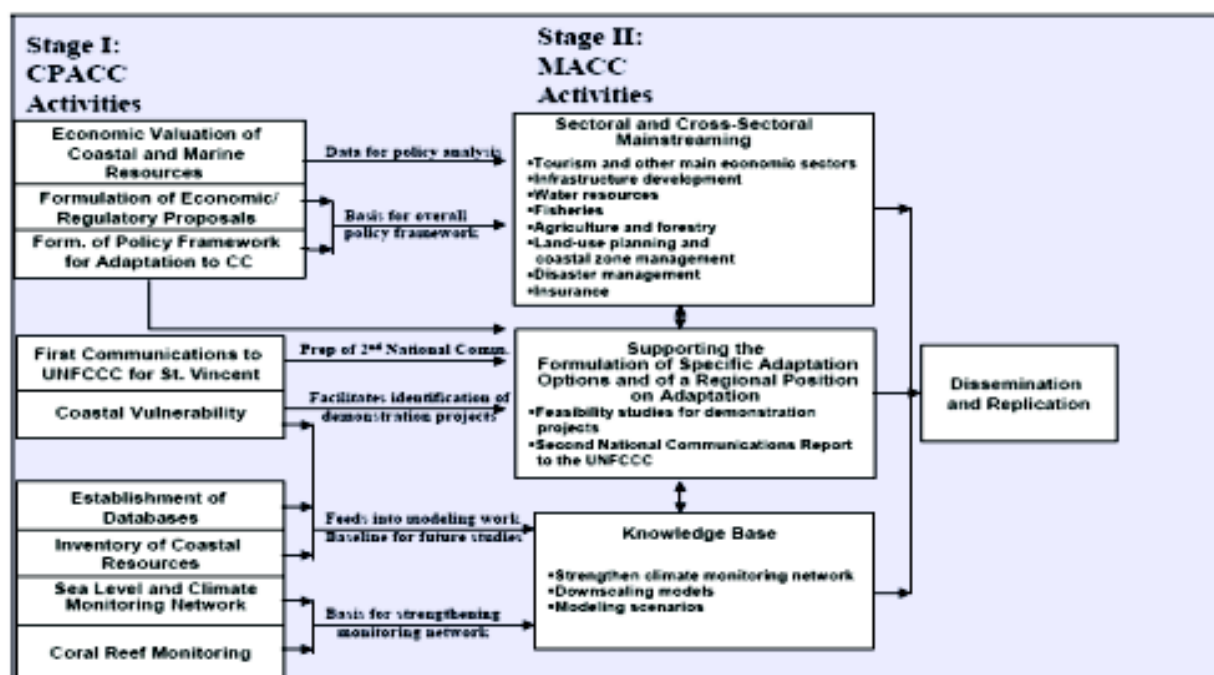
Stage I:
CPACC
Activities

Stage II:
MACC
Activities

Economic Valuation of Coastal and Marine Resources

Formulation of Economic/ Regulatory Proposals

Form. of Policy Framework for Adaptation to CC

Data for policy analysis

Basis for overall policy framework

Sectoral and Cross-Sectoral Mainstreaming
•Tourism and other main economic sectors
•Infrastructure development
•Water resources
•Fisheries
•Agriculture and forestry
•Land-use planning and coastal zone management
•Disaster management
•Insurance

First Communications to UNFCCC for St. Vincent

Coastal Vulnerability

Prep of 2$^{nd}$ National Comm.

Facilitates identification of demonstration projects

Supporting the Formulation of Specific Adaptation Options and of a Regional Position on Adaptation
•Feasibility studies for demonstration projects
•Second National Communications Report to the UNFCCC

Dissemination and Replication

Establishment of Databases

Inventory of Coastal Resources

Sea Level and Climate Monitoring Network

Coral Reef Monitoring

Feeds into modeling work
Baseline for future studies

Basis for strengthening monitoring network

Knowledge Base
•Strengthen climate monitoring network
•Downscaling models
•Modeling scenarios